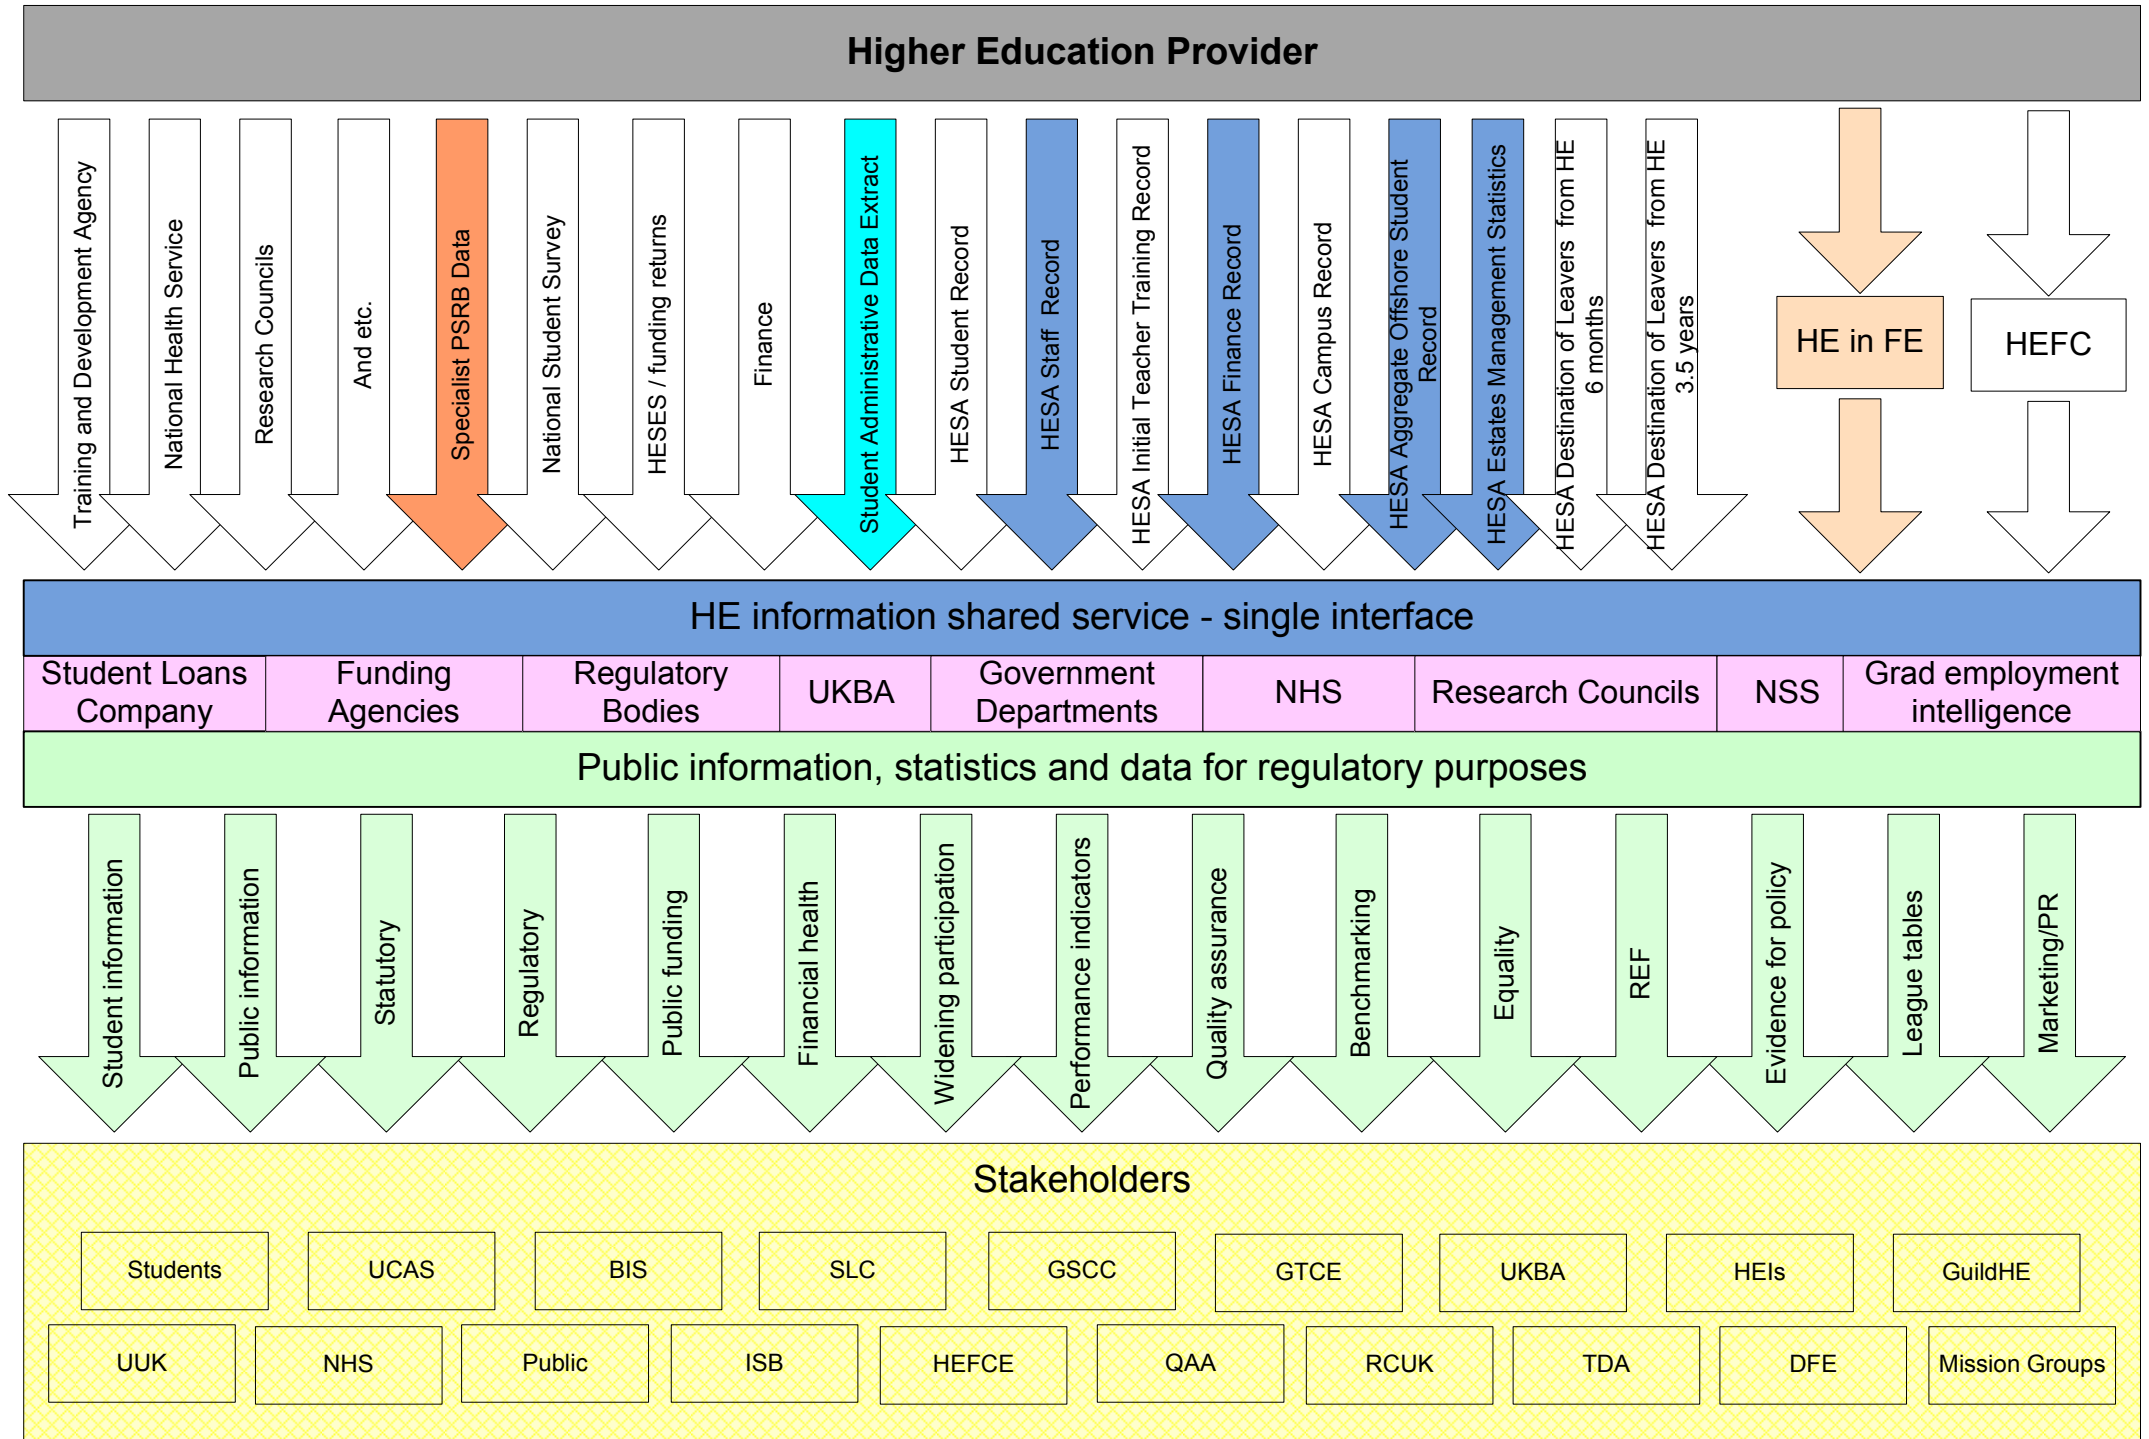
Higher Education Provider

Training and Development Agency
National Health Service
Research Councils
And etc.
Specialist PSRB Data
National Student Survey
HESES / funding returns
Finance
Student Administrative Data Extract
HESA Student Record
HESA Staff Record
HESA Initial Teacher Training Record
HESA Finance Record
HESA Campus Record
HESA Aggregate Offshore Student Record
HESA Estates Management Statistics
HESA Destination of Leavers from HE 6 months
HESA Destination of Leavers from HE 3.5 years

HE in FE
HEFC

HE information shared service - single interface

| Student Loans Company | Funding Agencies | Regulatory Bodies | UKBA | Government Departments | NHS | Research Councils | NSS | Grad employment intelligence |
|---|---|---|---|---|---|---|---|---|

Public information, statistics and data for regulatory purposes

Student information
Public information
Statutory
Regulatory
Public funding
Financial health
Widening participation
Performance indicators
Quality assurance
Benchmarking
Equality
REF
Evidence for policy
League tables
Marketing/PR

Stakeholders

Students
UCAS
BIS
SLC
GSCC
GTCE
UKBA
HEIs
GuildHE
UUK
NHS
Public
ISB
HEFCE
QAA
RCUK
TDA
DFE
Mission Groups